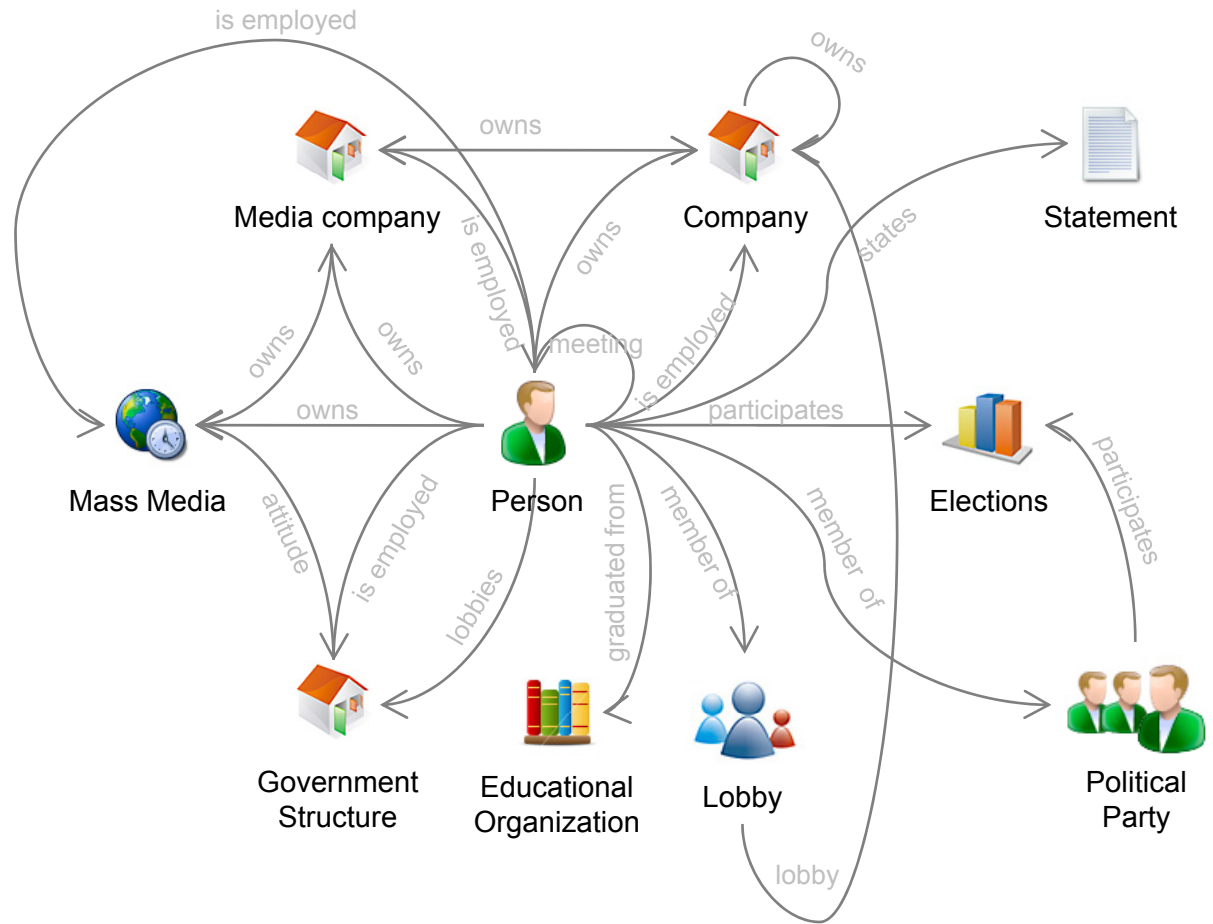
is employed

owns

owns

Media company

is employed

owns

Company

states

Statement

owns

owns

meeting

is employed

owns

participates

Mass Media

Person

Elections

attitude

is employed

graduated from

member of

member of

participates

lobbies

Government Structure

Educational Organization

Lobby

Political Party

lobby